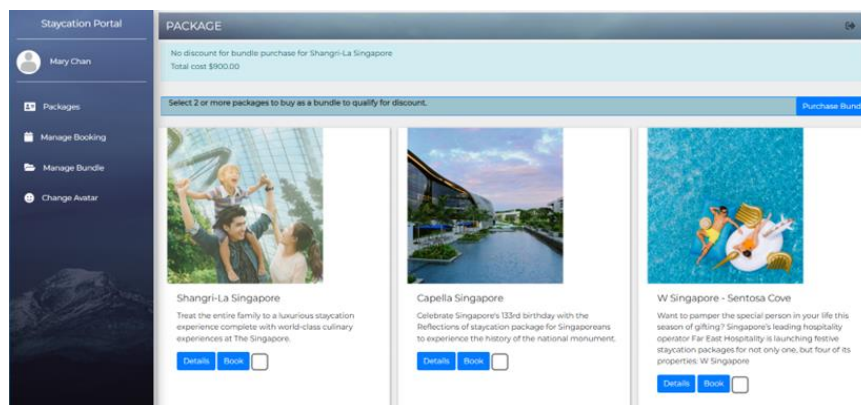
Staycation Portal

Mary Chan

Packages

Manage Booking

Manage Bundle

Change Avatar

PACKAGE

No discount for bundle purchase for Shangri-La Singapore
Total cost $900.00

Select 2 or more packages to buy as a bundle to qualify for discount.

Purchase Bund

Shangri-La Singapore

Treat the entire family to a luxurious staycation experience complete with world-class culinary experiences at The Singapore.

Details Book

Capella Singapore

Celebrate Singapore's 133rd birthday with the Reflections of staycation package for Singaporeans to experience the history of the national monument.

Details Book

W Singapore - Sentosa Cove

Want to pamper the special person in your life this season of gifting? Singapore's leading hospitality operator Far East Hospitality is launching festive staycation packages for not only one, but four of its properties: W Singapore

Details Book